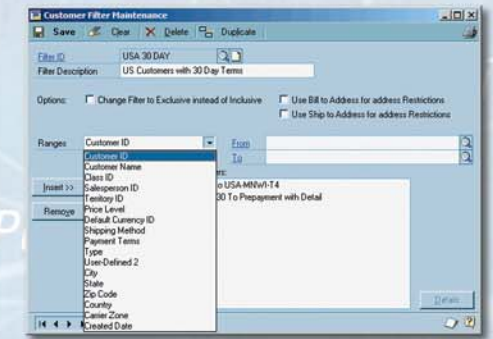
Customer Filter Maintenance

Save Clear Delete Duplicate

Filter ID USA 30 DAY
Filter Description US Customers with 30 Day Terms

Options: Change Filter to Exclusive instead of Inclusive
Use Bill to Address for address Restrictions
Use Ship to Address for address Restrictions

Ranges Customer ID
From
To

Customer ID
Customer Name
Class ID
Salesperson ID
Territory ID
Price Level
Default Currency ID
Shipping Method
Payment Terms
Type
User-Defined 2
City
State
Zip Code
Country
Carrier Zone
Created Date

Insert >>
Remove

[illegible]ers:
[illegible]o USA-MNWI-T4
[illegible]30 To Prepayment with Detail

Details